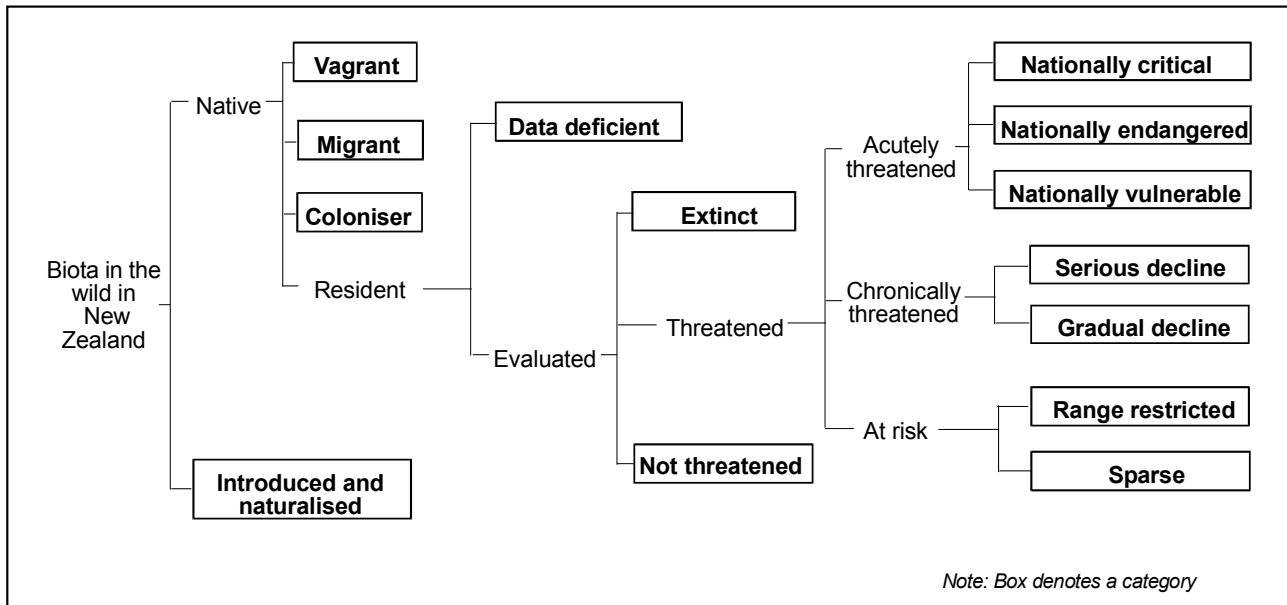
Biota in the wild in New Zealand

Native

Vagrant

Migrant

Coloniser

Resident

Data deficient

Evaluated

Extinct

Threatened

Not threatened

Acutely threatened

Nationally critical

Nationally endangered

Nationally vulnerable

Chronically threatened

Serious decline

Gradual decline

At risk

Range restricted

Sparse

Introduced and naturalised

Note: Box denotes a category